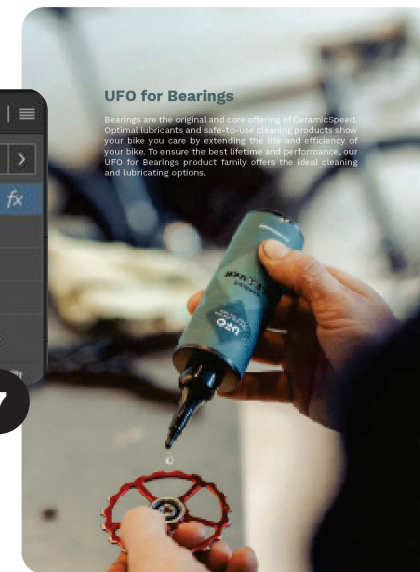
UFO for Bearings

Bearings are the original and core offering of CeramicSpeed. Optimal lubricants and safe-to-use cleaning products show your bike you care by extending the life and efficiency of your bike. To ensure the best lifetime and performance, our UFO for Bearings product family offers the ideal cleaning and lubricating options.

fx

UFO